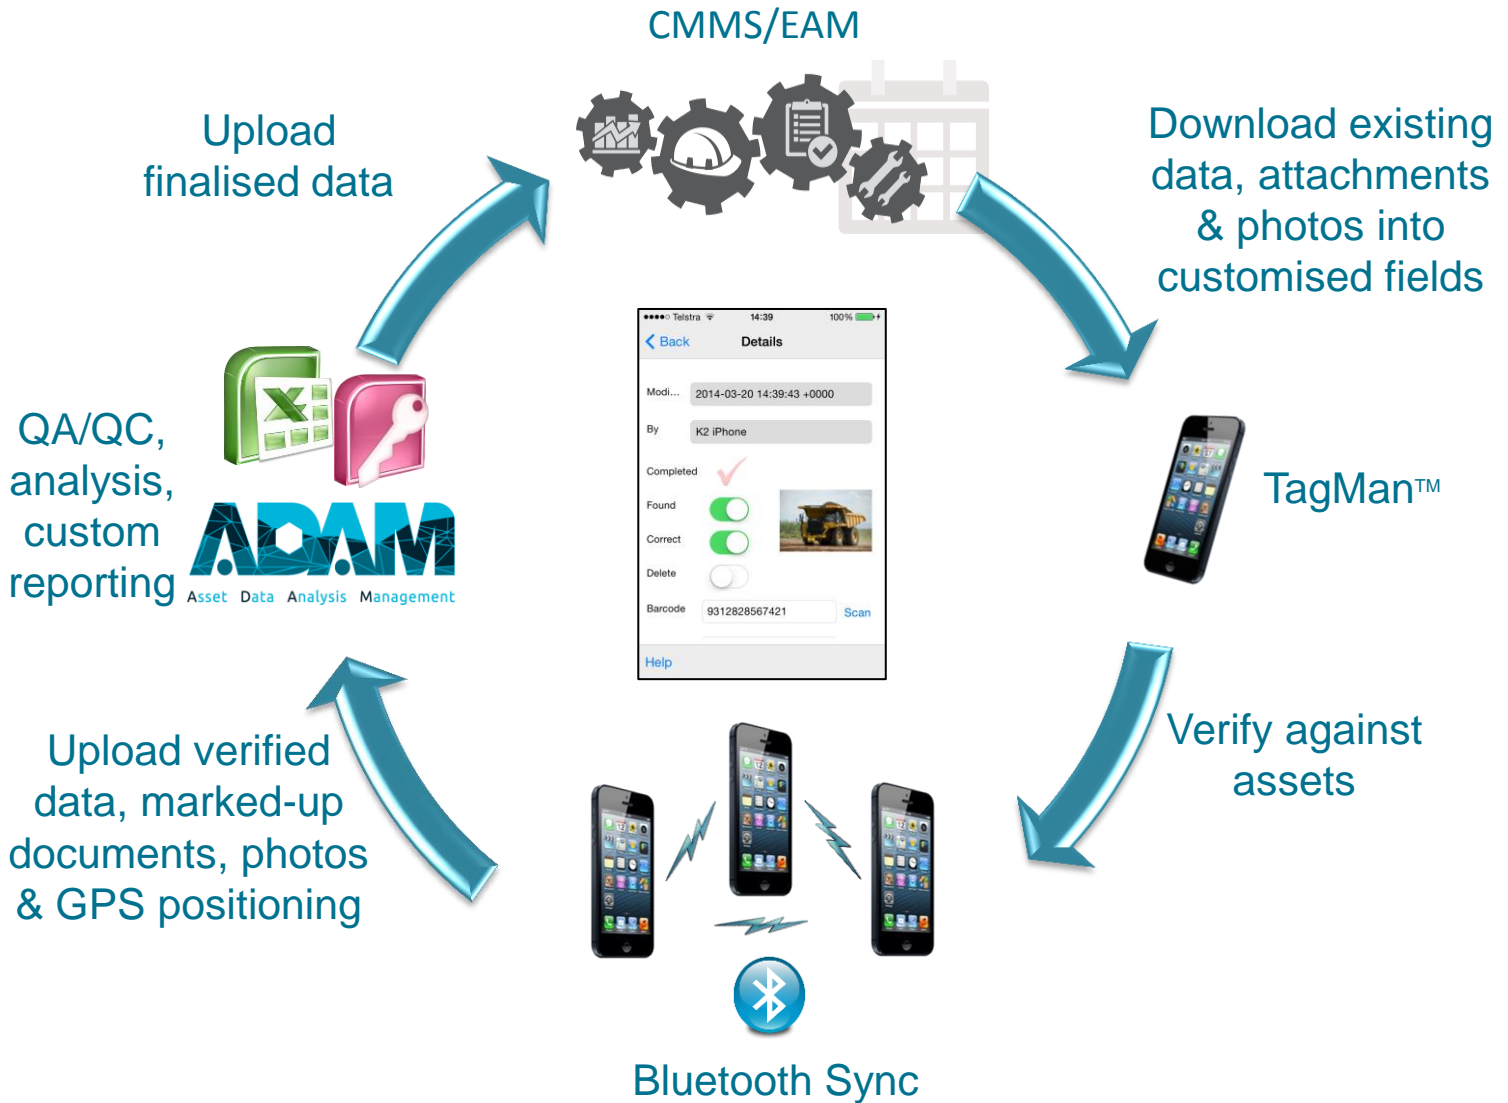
CMMS/EAM

Download existing data, attachments & photos into customised fields

TagMan™

Verify against assets

Bluetooth Sync

Upload verified data, marked-up documents, photos & GPS positioning

QA/QC, analysis, custom reporting

ADAM
Asset Data Analysis Management

Upload finalised data

●●●●○ Telstra 14:39 100%
Back Details
Modi... 2014-03-20 14:39:43 +0000
By K2 iPhone
Completed
Found
Correct
Delete
Barcode 9312828567421 Scan
Help